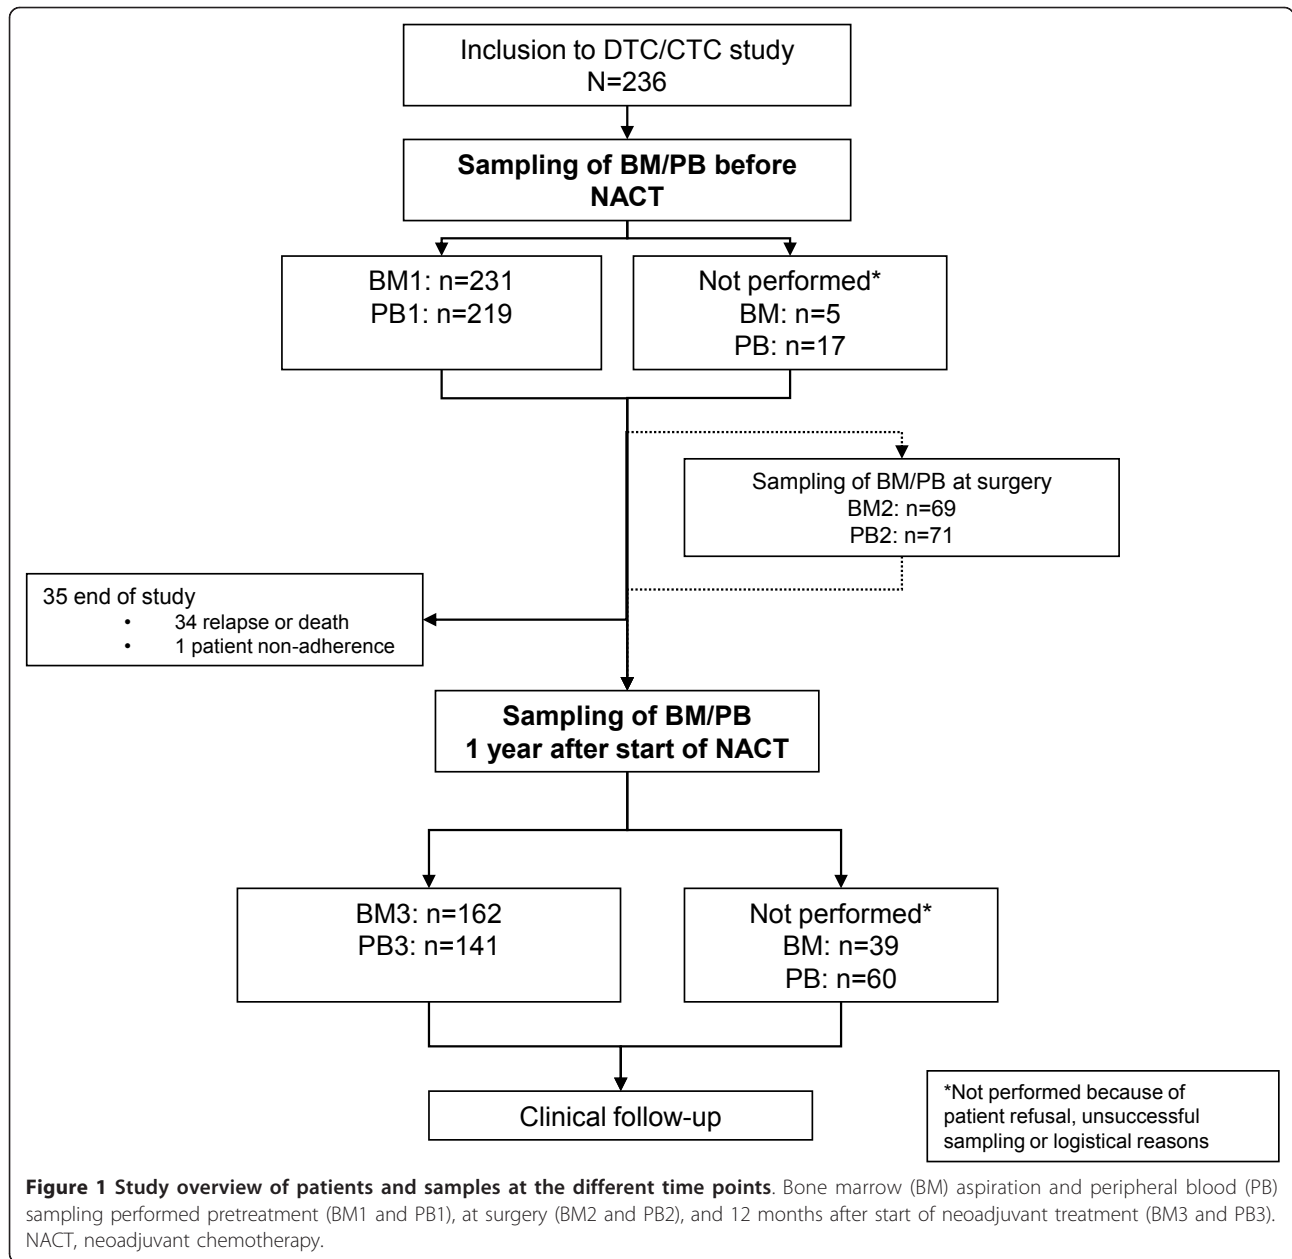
Inclusion to DTC/CTC study
N=236

Sampling of BM/PB before NACT

BM1: n=231
PB1: n=219

Not performed*
BM: n=5
PB: n=17

Sampling of BM/PB at surgery
BM2: n=69
PB2: n=71

35 end of study
• 34 relapse or death
• 1 patient non-adherence

Sampling of BM/PB
1 year after start of NACT

BM3: n=162
PB3: n=141

Not performed*
BM: n=39
PB: n=60

Clinical follow-up

*Not performed because of patient refusal, unsuccessful sampling or logistical reasons

**Figure 1 Study overview of patients and samples at the different time points**. Bone marrow (BM) aspiration and peripheral blood (PB) sampling performed pretreatment (BM1 and PB1), at surgery (BM2 and PB2), and 12 months after start of neoadjuvant treatment (BM3 and PB3). NACT, neoadjuvant chemotherapy.